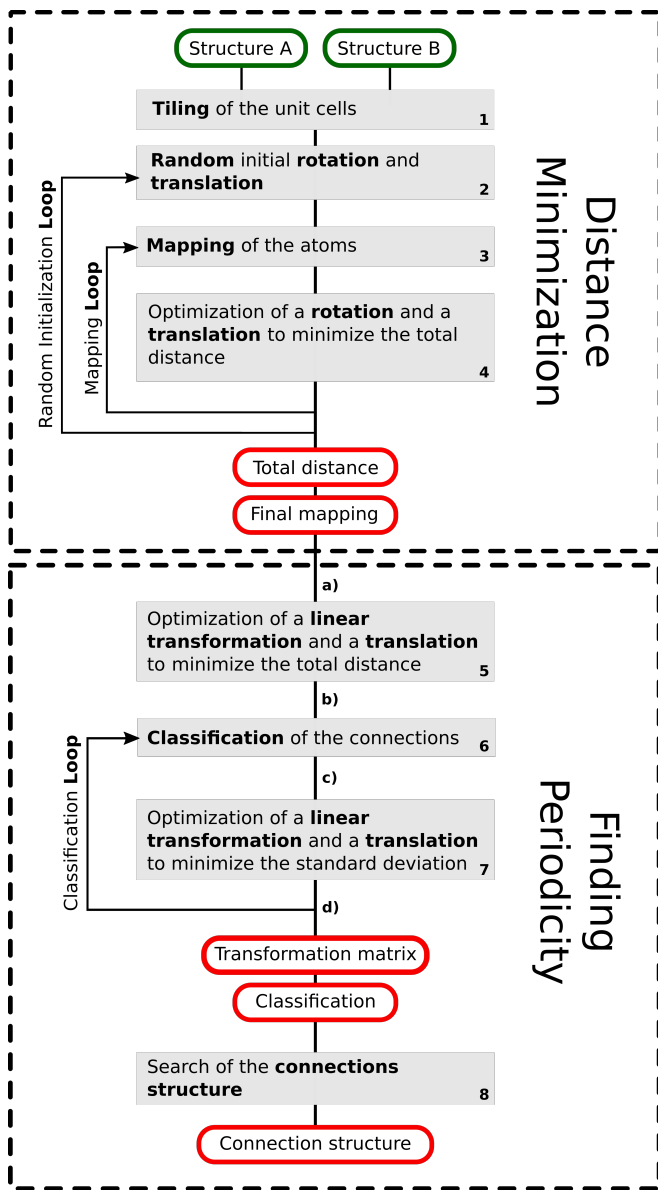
Structure A

Structure B

Tiling of the unit cells 1

Random initial rotation and translation 2

Mapping of the atoms 3

Optimization of a rotation and a translation to minimize the total distance 4

Random Initialization Loop

Mapping Loop

Distance Minimization

Total distance

Final mapping

a)

Optimization of a linear transformation and a translation to minimize the total distance 5

b)

Classification of the connections 6

c)

Optimization of a linear transformation and a translation to minimize the standard deviation 7

d)

Classification Loop

Finding Periodicity

Transformation matrix

Classification

Search of the connections structure 8

Connection structure